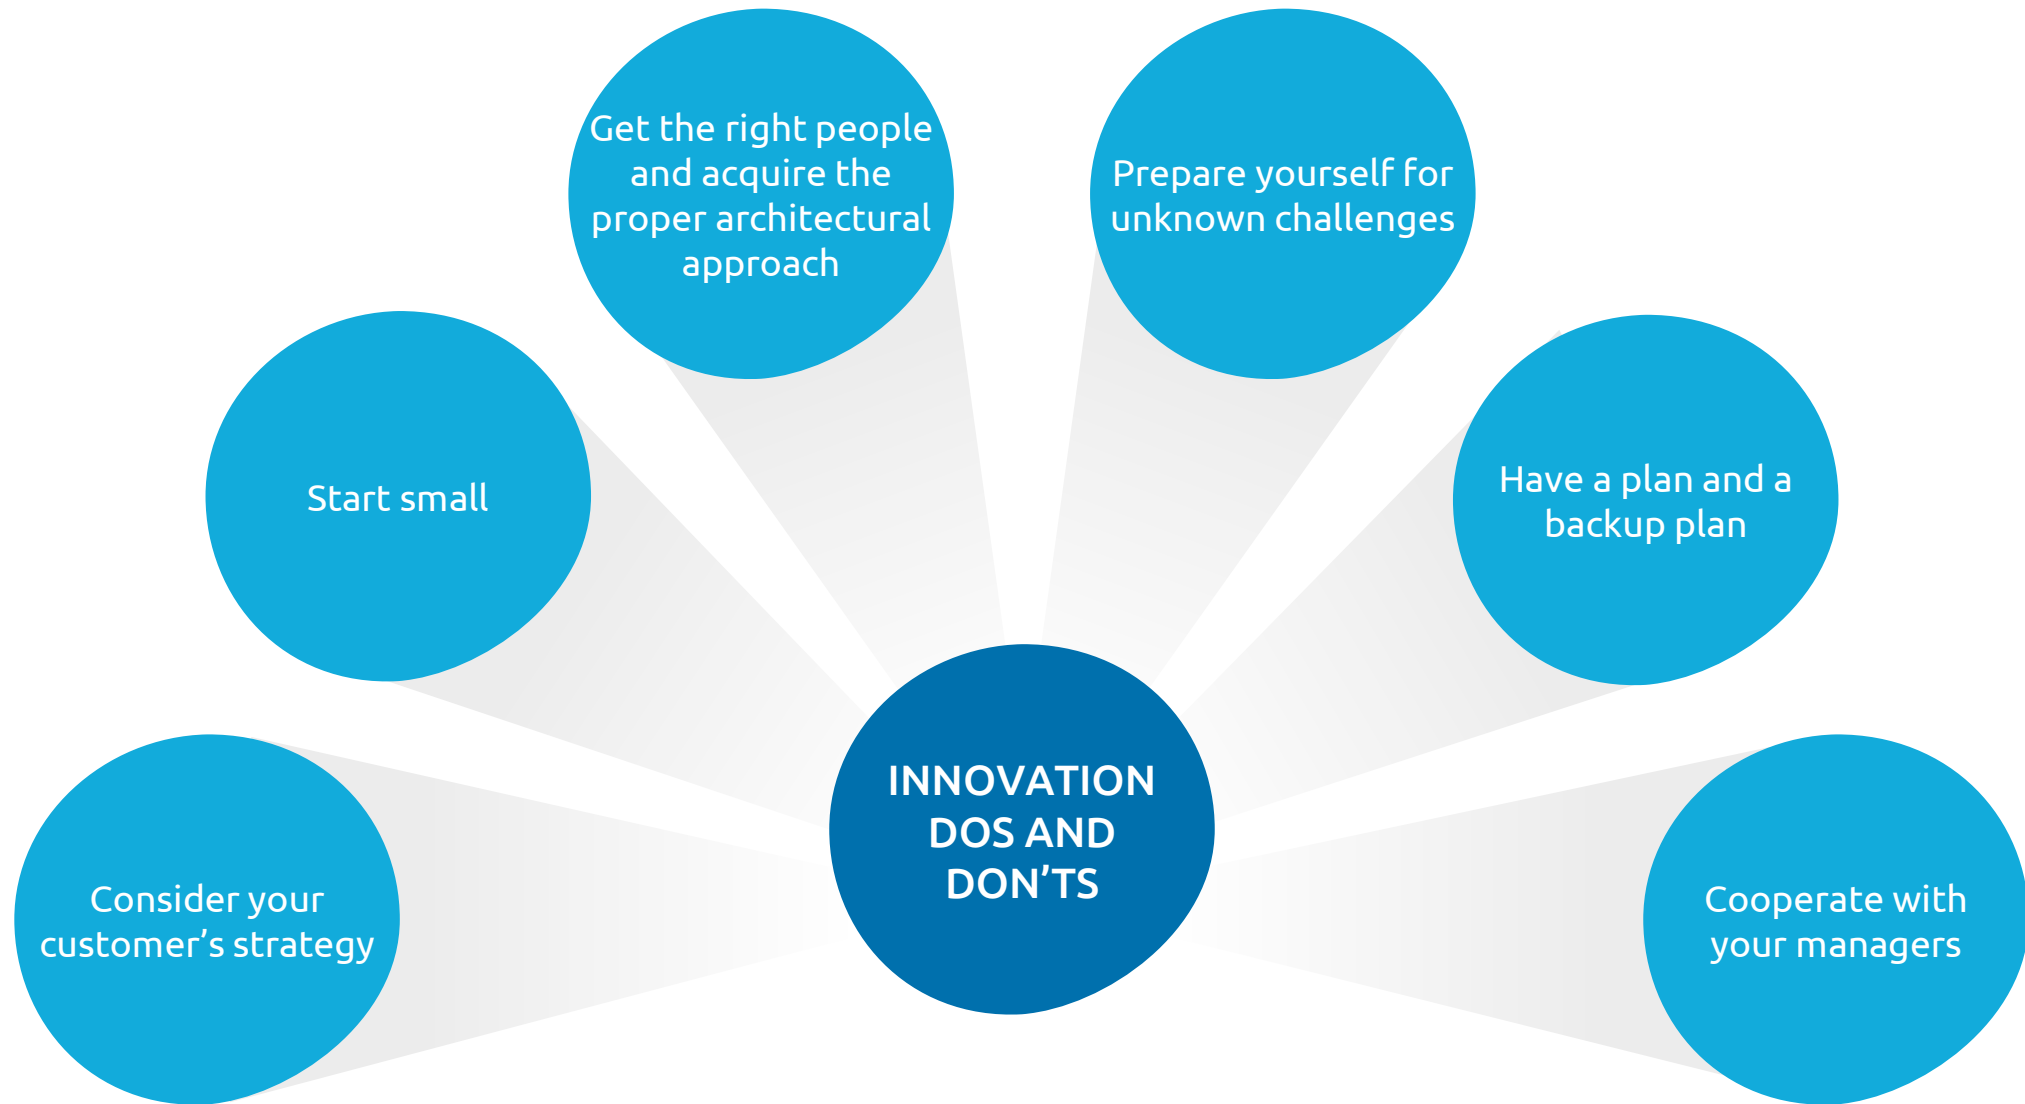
INNOVATION DOS AND DON’TS

Consider your customer’s strategy

Start small

Get the right people and acquire the proper architectural approach

Prepare yourself for unknown challenges

Have a plan and a backup plan

Cooperate with your managers